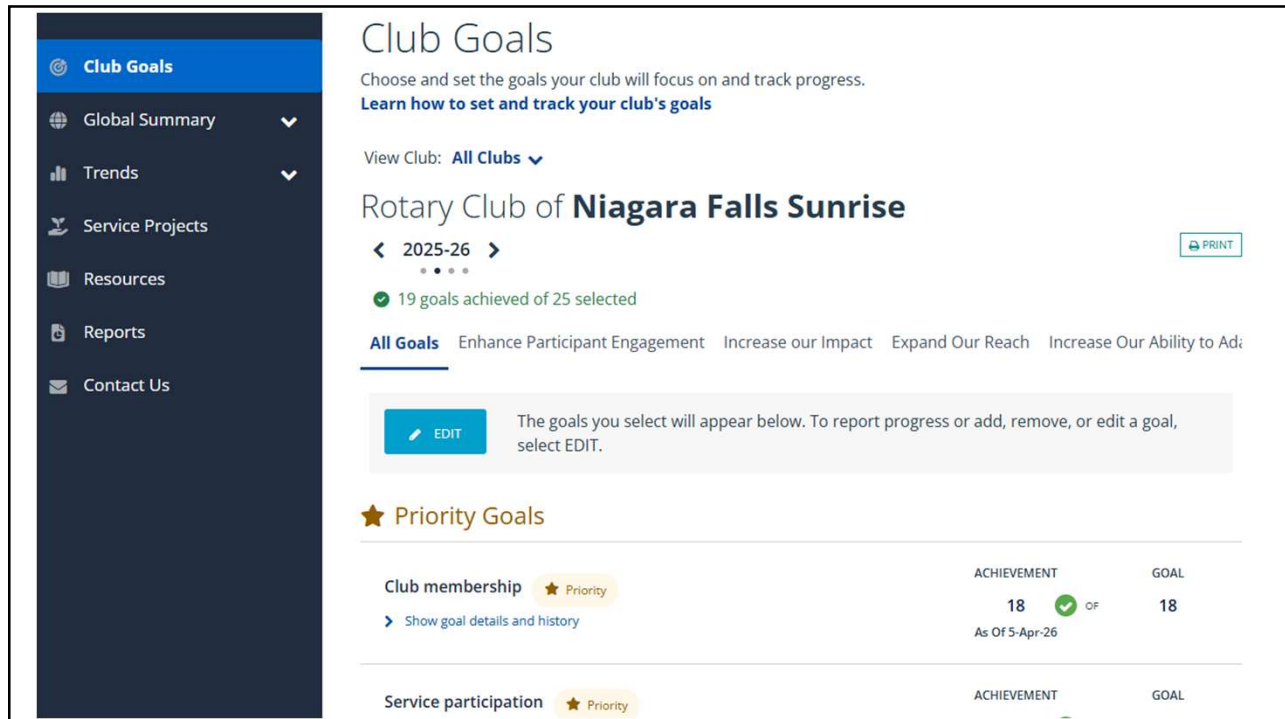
Club Goals

Global Summary

Trends

Service Projects

Resources

Reports

Contact Us

Club Goals

Choose and set the goals your club will focus on and track progress.

Learn how to set and track your club's goals

View Club: All Clubs

Rotary Club of Niagara Falls Sunrise

2025-26

PRINT

19 goals achieved of 25 selected

All Goals Enhance Participant Engagement Increase our Impact Expand Our Reach Increase Our Ability to Ad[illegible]

EDIT

The goals you select will appear below. To report progress or add, remove, or edit a goal, select EDIT.

Priority Goals

Club membership Priority

Show goal details and history

ACHIEVEMENT GOAL

18 OF 18

As Of 5-Apr-26

Service participation Priority

ACHIEVEMENT GOAL